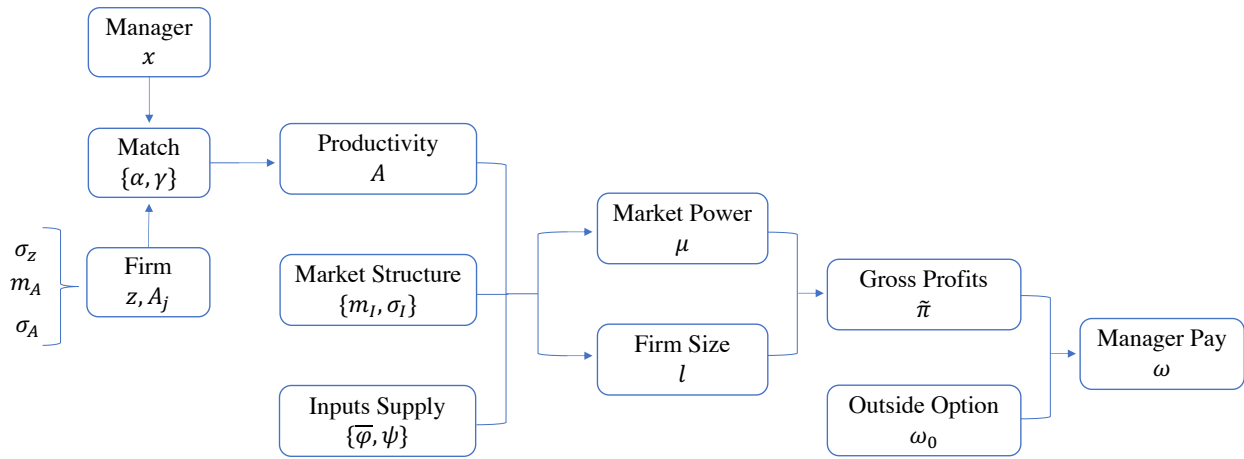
Manager
$x$

Match
$\{\alpha, \gamma\}$

$\sigma_z$
$m_A$
$\sigma_A$

Firm
$z, A_j$

Productivity
$A$

Market Structure
$\{m_I, \sigma_I\}$

Inputs Supply
$\{\overline{\varphi}, \psi\}$

Market Power
$\mu$

Firm Size
$l$

Gross Profits
$\tilde{\pi}$

Outside Option
$\omega_0$

Manager Pay
$\omega$